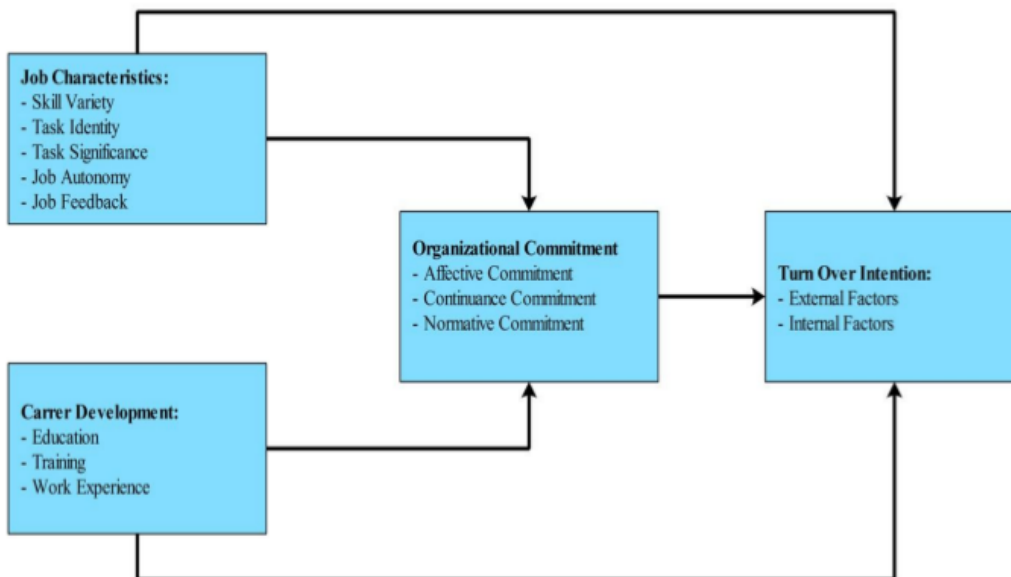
Job Characteristics:
- Skill Variety
- Task Identity
- Task Significance
- Job Autonomy
- Job Feedback

Carrer Development:
- Education
- Training
- Work Experience

Organizational Commitment
- Affective Commitment
- Continuance Commitment
- Normative Commitment

Turn Over Intention:
- External Factors
- Internal Factors